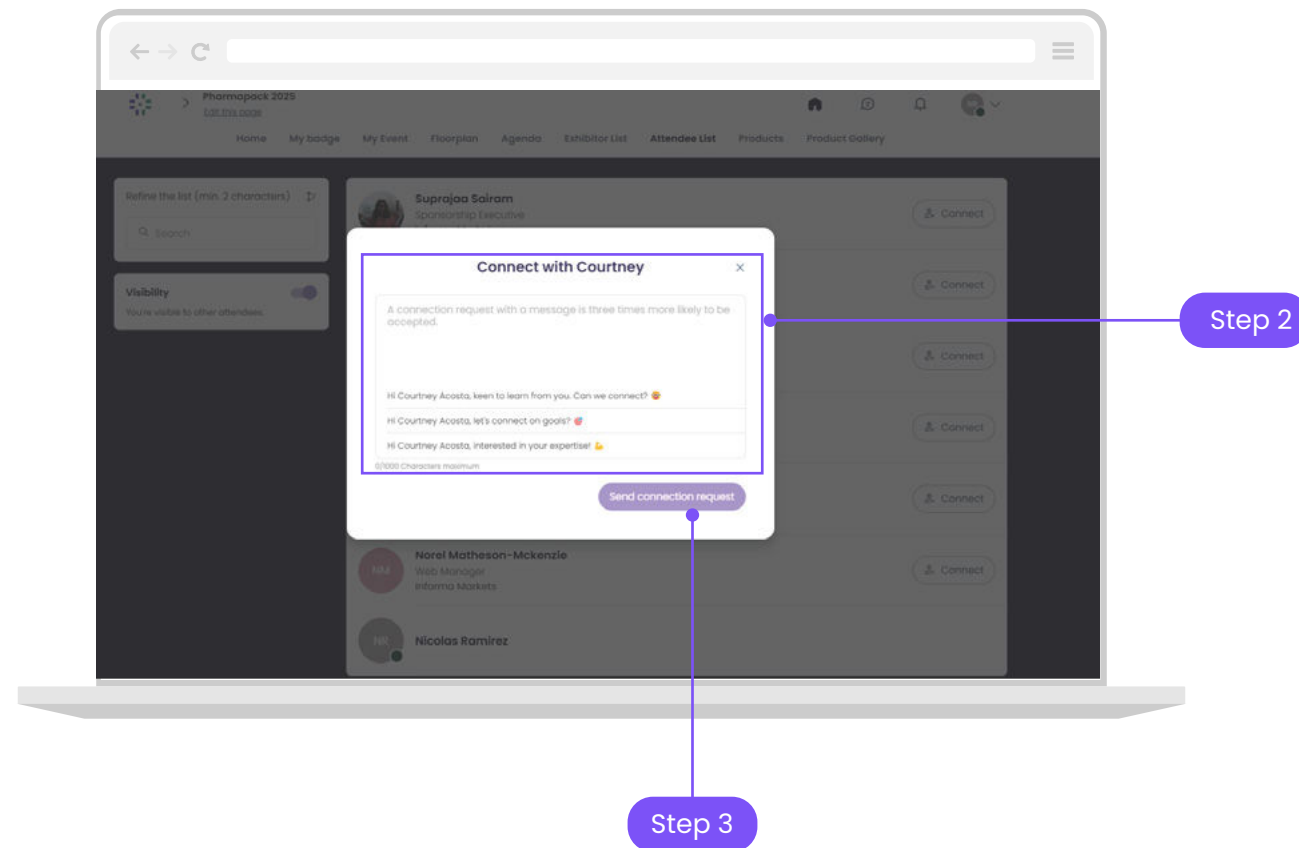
Pharmapack 2025
Exit this page

Home My badge My Event Floorplan Agenda Exhibitor List Attendee List Products Product Gallery

Refine the list (min. 2 characters)

Search

Visibility
You're visible to other attendees

Suprajaa Sairam
Sponsorship Executive

Connect

Connect

Connect

Connect

Connect

Connect with Courtney ×

A connection request with a message is three times more likely to be accepted.

Hi Courtney Acosta, keen to learn from you. Can we connect? 😍

Hi Courtney Acosta, let's connect on goals? 🎯

Hi Courtney Acosta, interested in your expertise! 💪

0/1000 Characters maximum

Send connection request

NM
Norel Matheson-Mckenzie
Web Manager
Informa Markets

Connect

NR
Nicolas Ramirez

Step 2

Step 3